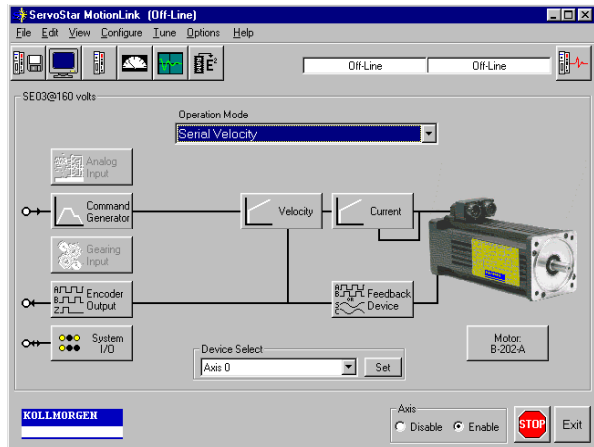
ServoStar MotionLink (Off-Line)
File Edit View Configure Tune Options Help
Off-Line Off-Line
SE03@160 volts
Operation Mode
Serial Velocity
Analog Input
Command Generator
Velocity
Current
Gearing Input
Encoder Output
Feedback Device
System I/O
Device Select
Axis 0
Set
Motor: B-202-A
KOLLMORGEN
Axis
Disable Enable
STOP
Exit